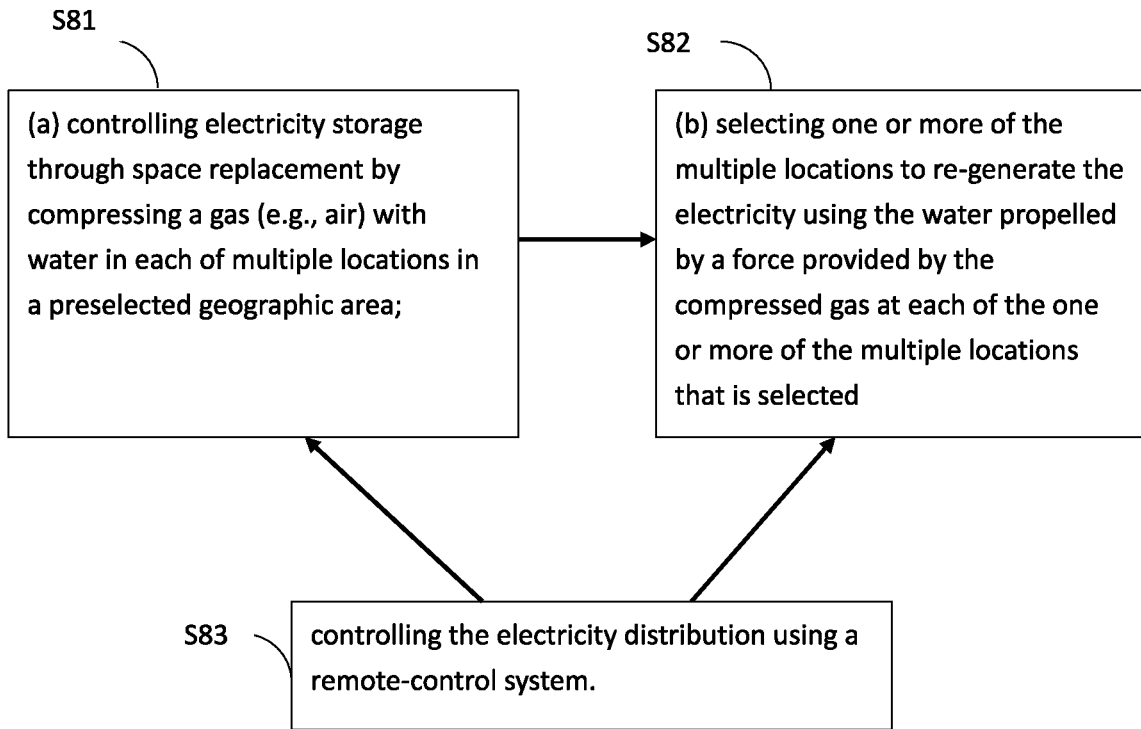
S81

(a) controlling electricity storage through space replacement by compressing a gas (e.g., air) with water in each of multiple locations in a preselected geographic area;

S82

(b) selecting one or more of the multiple locations to re-generate the electricity using the water propelled by a force provided by the compressed gas at each of the one or more of the multiple locations that is selected

S83

controlling the electricity distribution using a remote-control system.